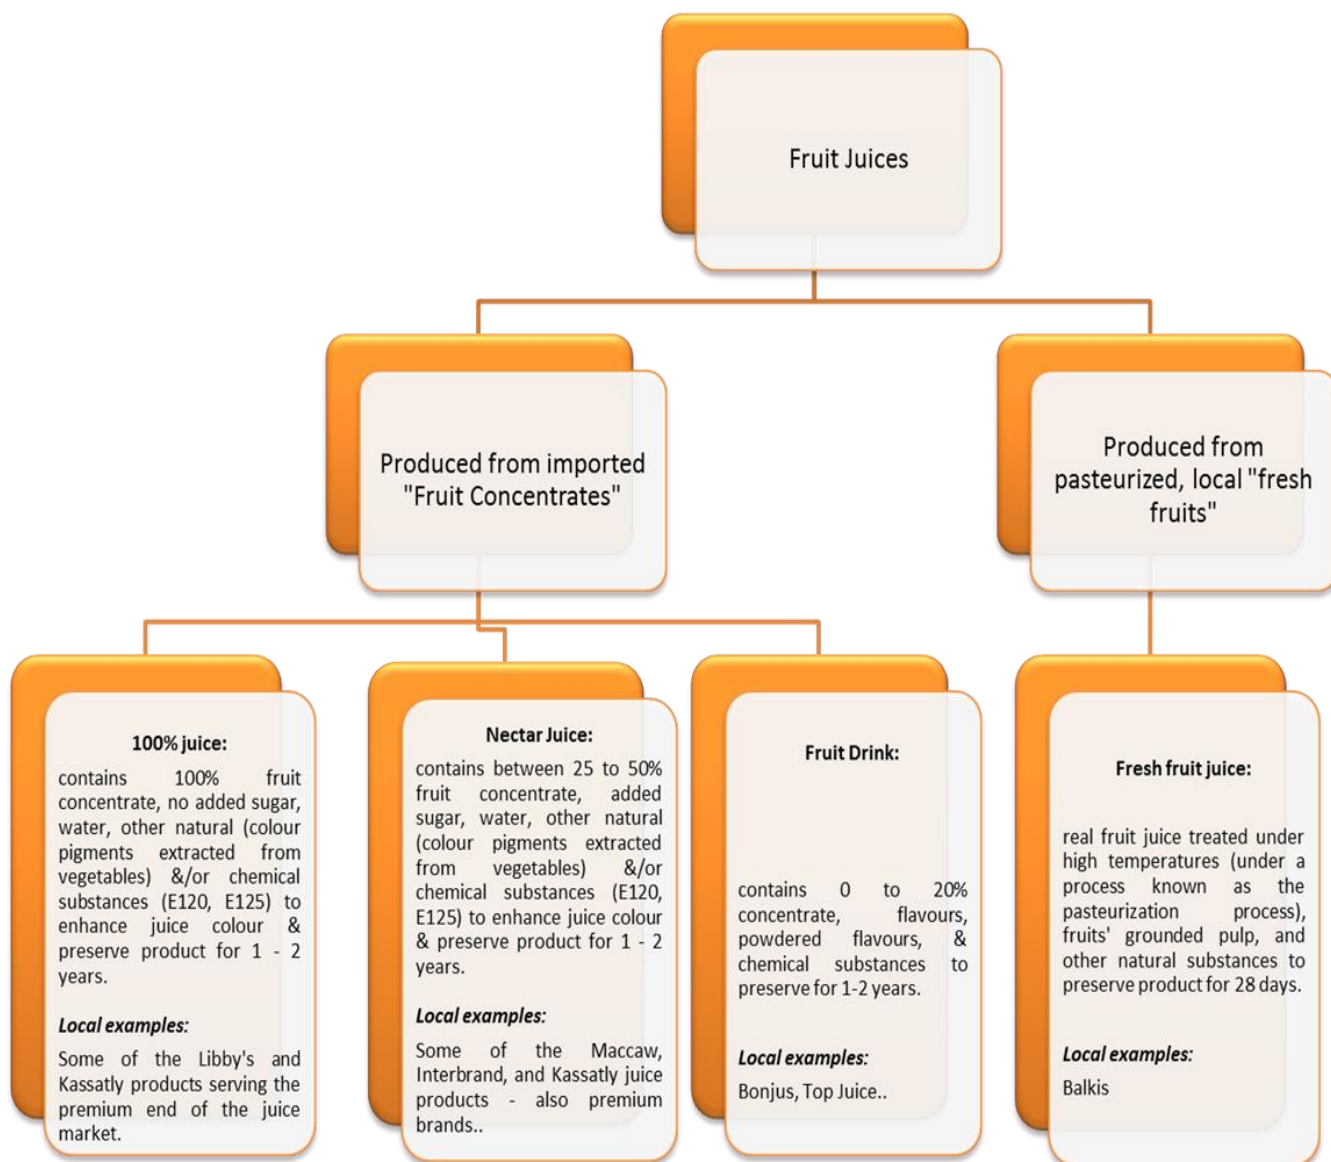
Fruit Juices

Produced from imported "Fruit Concentrates"

Produced from pasteurized, local "fresh fruits"

**100% juice:**

contains 100% fruit concentrate, no added sugar, water, other natural (colour pigments extracted from vegetables) &/or chemical substances (E120, E125) to enhance juice colour & preserve product for 1 - 2 years.

*Local examples:*

Some of the Libby's and Kassatly products serving the premium end of the juice market.

**Nectar Juice:**

contains between 25 to 50% fruit concentrate, added sugar, water, other natural (colour pigments extracted from vegetables) &/or chemical substances (E120, E125) to enhance juice colour & preserve product for 1 - 2 years.

*Local examples:*

Some of the Maccaw, Interbrand, and Kassatly juice products - also premium brands..

**Fruit Drink:**

contains 0 to 20% concentrate, flavours, powdered flavours, & chemical substances to preserve for 1-2 years.

*Local examples:*

Bonjus, Top Juice..

**Fresh fruit juice:**

real fruit juice treated under high temperatures (under a process known as the pasteurization process), fruits' grounded pulp, and other natural substances to preserve product for 28 days.

*Local examples:*

Balkis